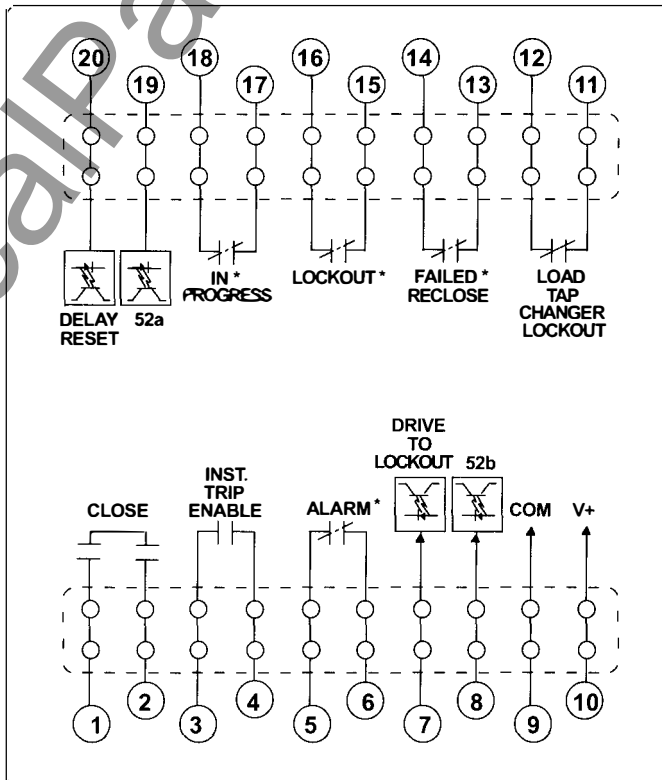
20 19 18 17 16 15 14 13 12 11

DELAY RESET 52a

IN * PROGRESS

LOCKOUT *

FAILED * RECLOSE

LOAD TAP CHANGER LOCKOUT

DRIVE TO LOCKOUT 52b

CLOSE

INST. TRIP ENABLE

ALARM *

COM

V+

1 2 3 4 5 6 7 8 9 10